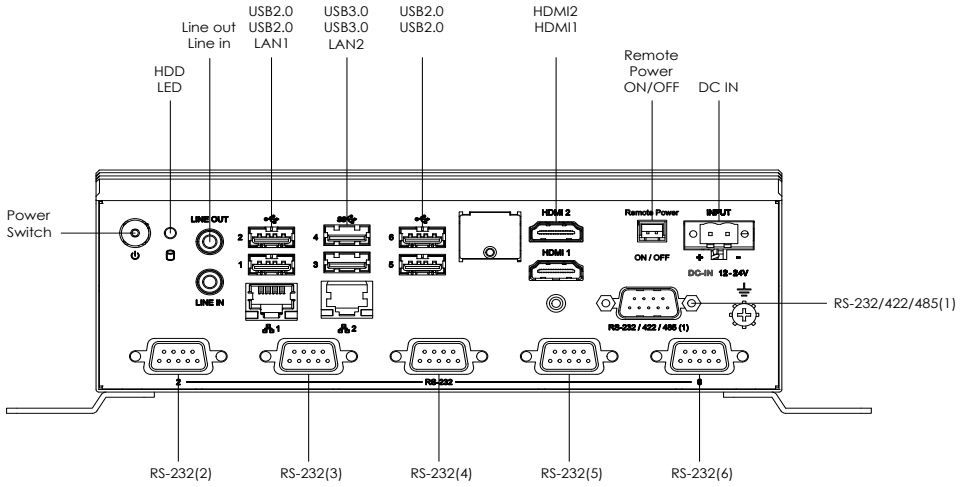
HDD LED

Line out Line in

USB2.0 USB2.0 LAN1

USB3.0 USB3.0 LAN2

USB2.0 USB2.0

HDMI2 HDMI1

Remote Power ON/OFF

DC IN

Power Switch

LINE OUT

LINE IN

2
1

4
3

6
5

1
2

HDMI 2
HDMI 1

Remote Power
ON / OFF

INPUT
+ -
DC-IN 12~24V

RS-232 / 422 / 485 (1)

RS-232/422/485(1)

2
RS-232
6

RS-232(2)
RS-232(3)
RS-232(4)
RS-232(5)
RS-232(6)